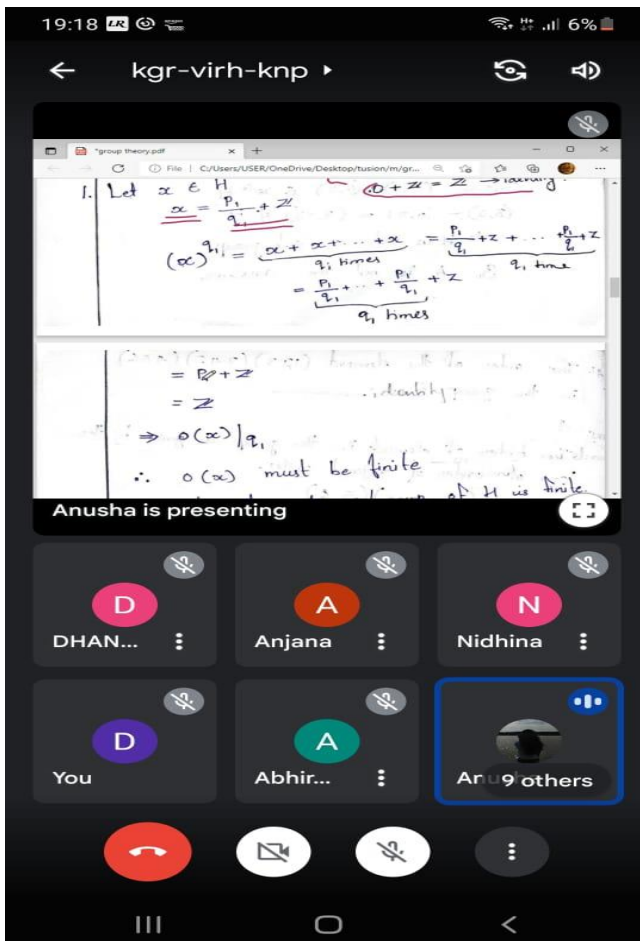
19:18 LR

6%

kgr-virh-knp ▸

group theory.pdf × +

File | C:/Users/USER/OneDrive/Desktop/tusion/m/gr...

1. Let $x \in H$

$x = \frac{p_1}{q_1} + Z$

$0 + Z = Z$ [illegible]

$(x)^{q_1} = \underbrace{x + x + \dots + x}_{q_1 \text{ times}} = \underbrace{\frac{p_1}{q_1} + z + \dots + \frac{p_1}{q_1} + z}_{q_1 \text{ time}}$

$= \underbrace{\frac{p_1}{q_1} + \dots + \frac{p_1}{q_1}}_{q_1 \text{ times}} + Z$

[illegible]

$= P_1 + Z$

$= Z$

$\Rightarrow o(x) | q_1$

$\therefore$ $o(x)$ must be finite

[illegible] of H is finite

Anusha is presenting

D
DHAN...

A
Anjana

N
Nidhina

D
You

A
Abhir...

An 9 others